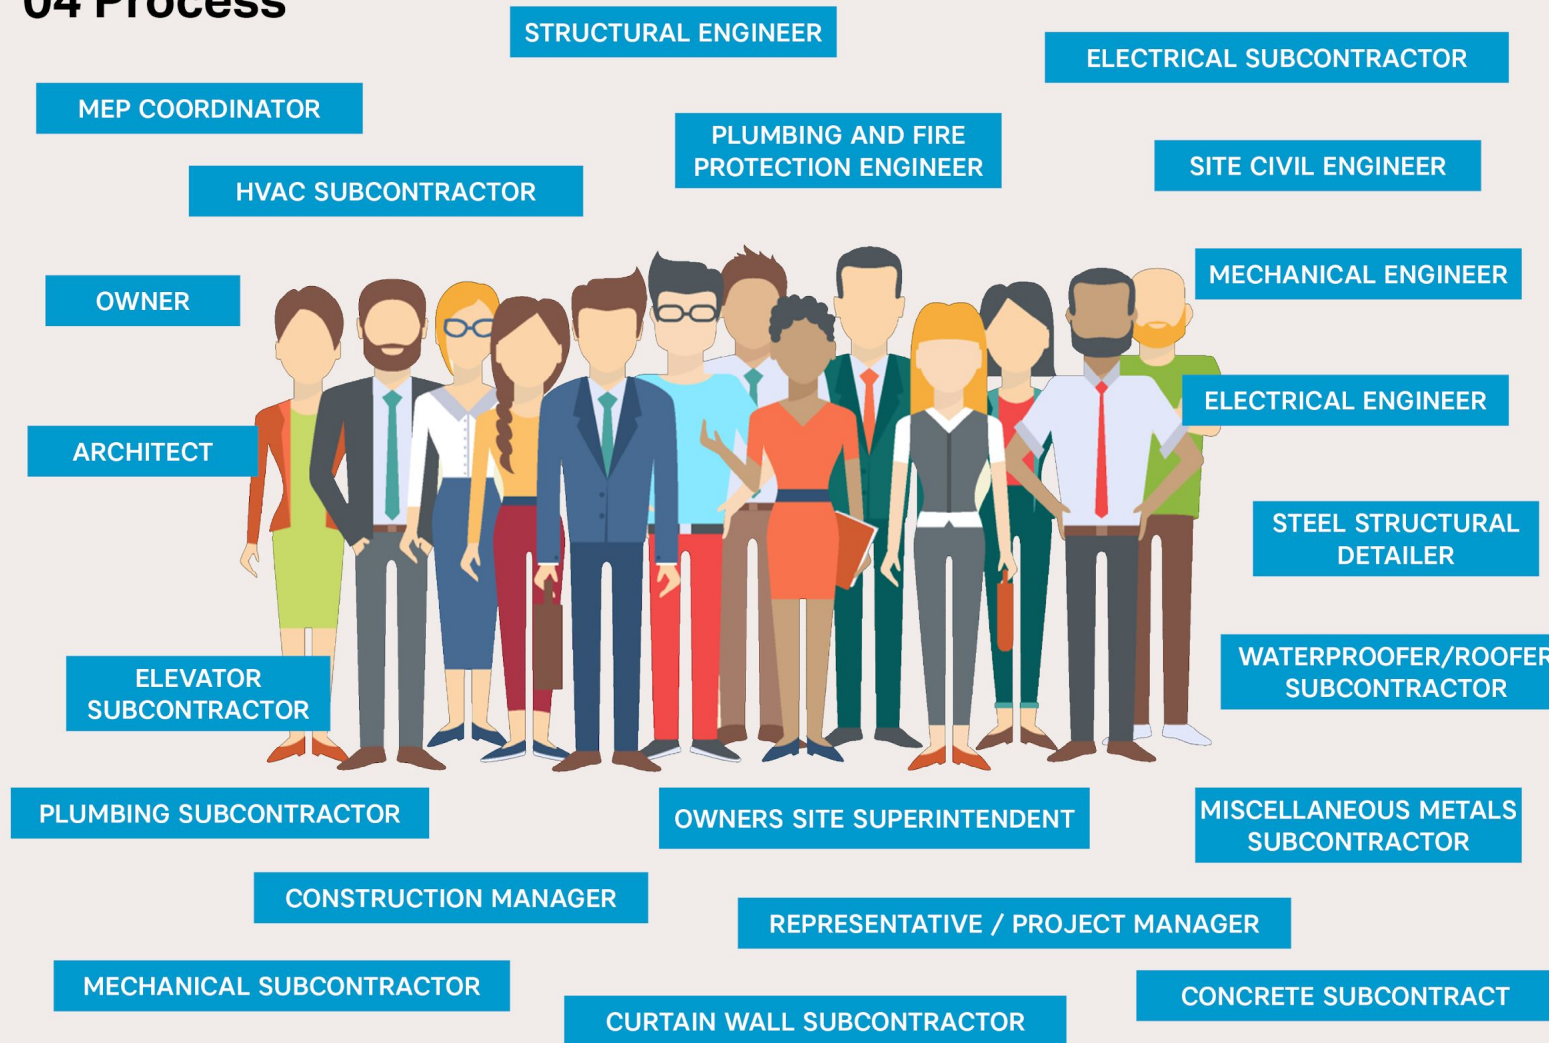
04 Process

STRUCTURAL ENGINEER

ELECTRICAL SUBCONTRACTOR

MEP COORDINATOR

PLUMBING AND FIRE PROTECTION ENGINEER

SITE CIVIL ENGINEER

HVAC SUBCONTRACTOR

OWNER

MECHANICAL ENGINEER

ELECTRICAL ENGINEER

ARCHITECT

STEEL STRUCTURAL DETAILER

WATERPROOFER/ROOFER SUBCONTRACTOR

ELEVATOR SUBCONTRACTOR

PLUMBING SUBCONTRACTOR

OWNERS SITE SUPERINTENDENT

MISCELLANEOUS METALS SUBCONTRACTOR

CONSTRUCTION MANAGER

REPRESENTATIVE / PROJECT MANAGER

MECHANICAL SUBCONTRACTOR

CONCRETE SUBCONTRACT

CURTAIN WALL SUBCONTRACTOR